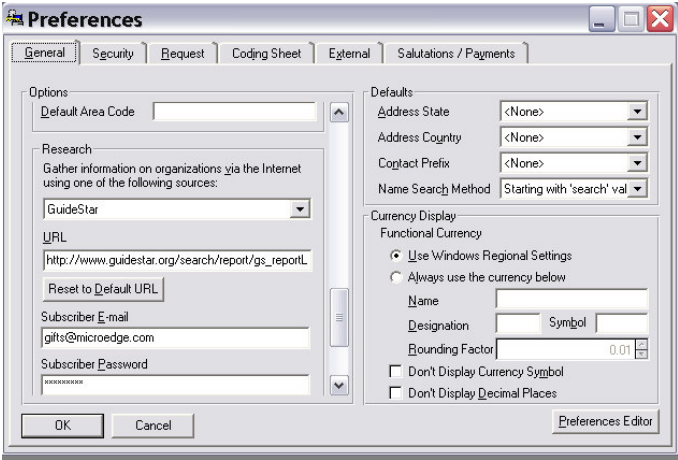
Preferences

General | Security | Request | Coding Sheet | External | Salutations / Payments

Options
Default Area Code

Research
Gather information on organizations via the Internet using one of the following sources:
GuideStar
URL
http://www.guidestar.org/search/report/gs_reportL
Reset to Default URL
Subscriber E-mail
gifts@microedge.com
Subscriber Password
*********

Defaults
Address State <None>
Address Country <None>
Contact Prefix <None>
Name Search Method Starting with 'search' val

Currency Display
Functional Currency
Use Windows Regional Settings
Always use the currency below
Name
Designation
Symbol
Rounding Factor 0.01
Don't Display Currency Symbol
Don't Display Decimal Places

OK
Cancel
Preferences Editor